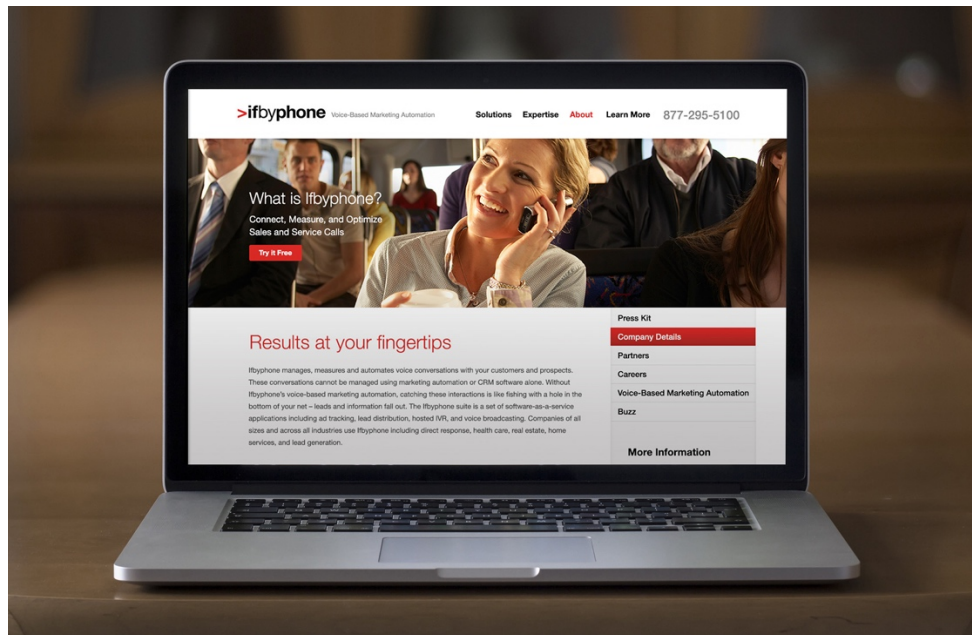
>ifbyphone Voice-Based Marketing Automation

Solutions Expertise About Learn More 877-295-5100

What is Ifbyphone?

Connect, Measure, and Optimize Sales and Service Calls

Try it Free

Results at your fingertips

Ifbyphone manages, measures and automates voice conversations with your customers and prospects. These conversations cannot be managed using marketing automation or CRM software alone. Without Ifbyphone's voice-based marketing automation, catching these interactions is like fishing with a hole in the bottom of your net – leads and information fall out. The Ifbyphone suite is a set of software-as-a-service applications including ad tracking, lead distribution, hosted IVR, and voice broadcasting. Companies of all sizes and across all industries use Ifbyphone including direct response, health care, real estate, home services, and lead generation.

Press Kit
Company Details
Partners
Careers
Voice-Based Marketing Automation
Buzz

More Information